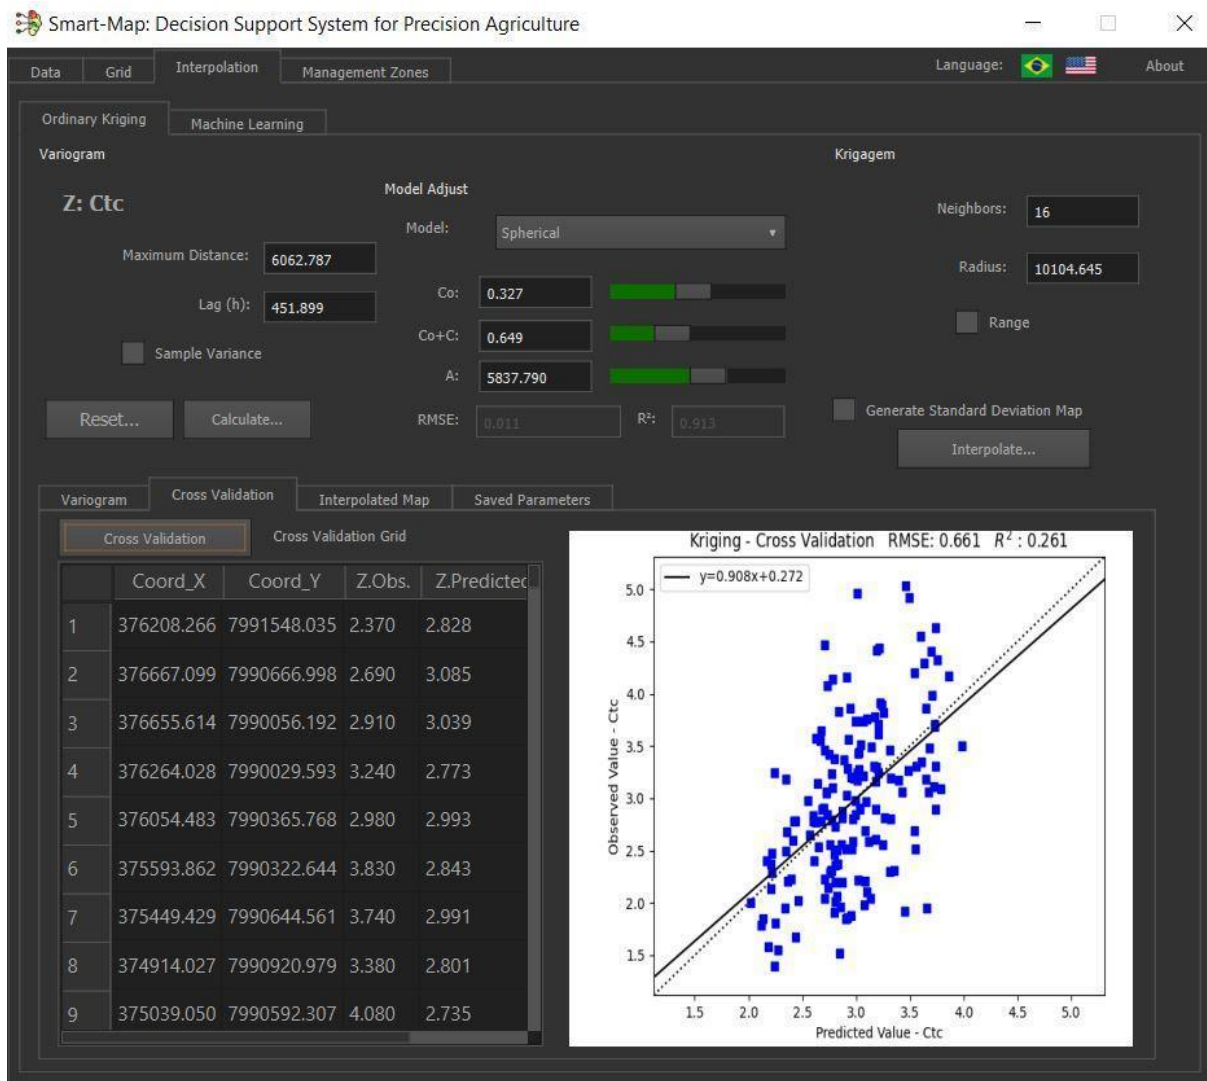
Smart-Map: Decision Support System for Precision Agriculture

Data | Grid | Interpolation | Management Zones

Language:

About

Ordinary Kriging | Machine Learning

Variogram

Z: Ctc

Maximum Distance: 6062.787

Lag (h): 451.899

Sample Variance

Reset... | Calculate...

Model Adjust

Model: Spherical

Co: 0.327

Co+C: 0.649

A: 5837.790

RMSE: 0.011

R²: 0.913

Krigagem

Neighbors: 16

Radius: 10104.645

Range

Generate Standard Deviation Map

Interpolate...

Variogram | Cross Validation | Interpolated Map | Saved Parameters

Cross Validation

Cross Validation Grid

| | Coord_X | Coord_Y | Z.Obs. | Z.Predictec |
|---|---|---|---|---|
| 1 | 376208.266 | 7991548.035 | 2.370 | 2.828 |
| 2 | 376667.099 | 7990666.998 | 2.690 | 3.085 |
| 3 | 376655.614 | 7990056.192 | 2.910 | 3.039 |
| 4 | 376264.028 | 7990029.593 | 3.240 | 2.773 |
| 5 | 376054.483 | 7990365.768 | 2.980 | 2.993 |
| 6 | 375593.862 | 7990322.644 | 3.830 | 2.843 |
| 7 | 375449.429 | 7990644.561 | 3.740 | 2.991 |
| 8 | 374914.027 | 7990920.979 | 3.380 | 2.801 |
| 9 | 375039.050 | 7990592.307 | 4.080 | 2.735 |

Kriging - Cross Validation RMSE: 0.661 $R^2$: 0.261

y=0.908x+0.272

Observed Value - Ctc

5.0
4.5
4.0
3.5
3.0
2.5
2.0
1.5

1.5 2.0 2.5 3.0 3.5 4.0 4.5 5.0

Predicted Value - Ctc